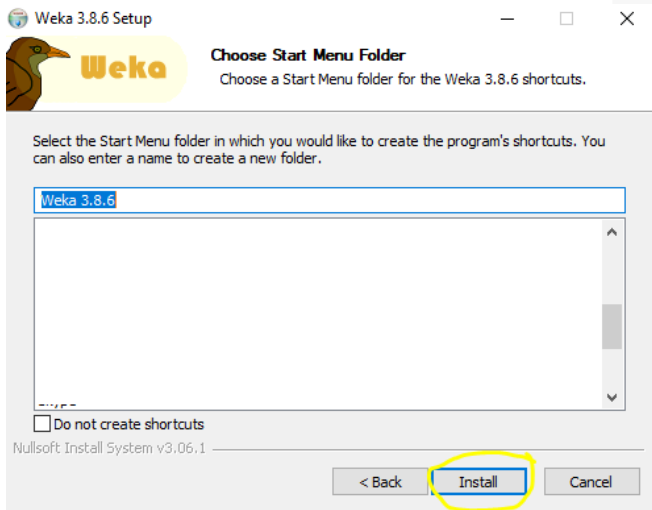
Weka 3.8.6 Setup

Weka

Choose Start Menu Folder

Choose a Start Menu folder for the Weka 3.8.6 shortcuts.

Select the Start Menu folder in which you would like to create the program's shortcuts. You can also enter a name to create a new folder.

Weka 3.8.6

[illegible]

Do not create shortcuts

Nullsoft Install System v3.06.1

< Back

Install

Cancel